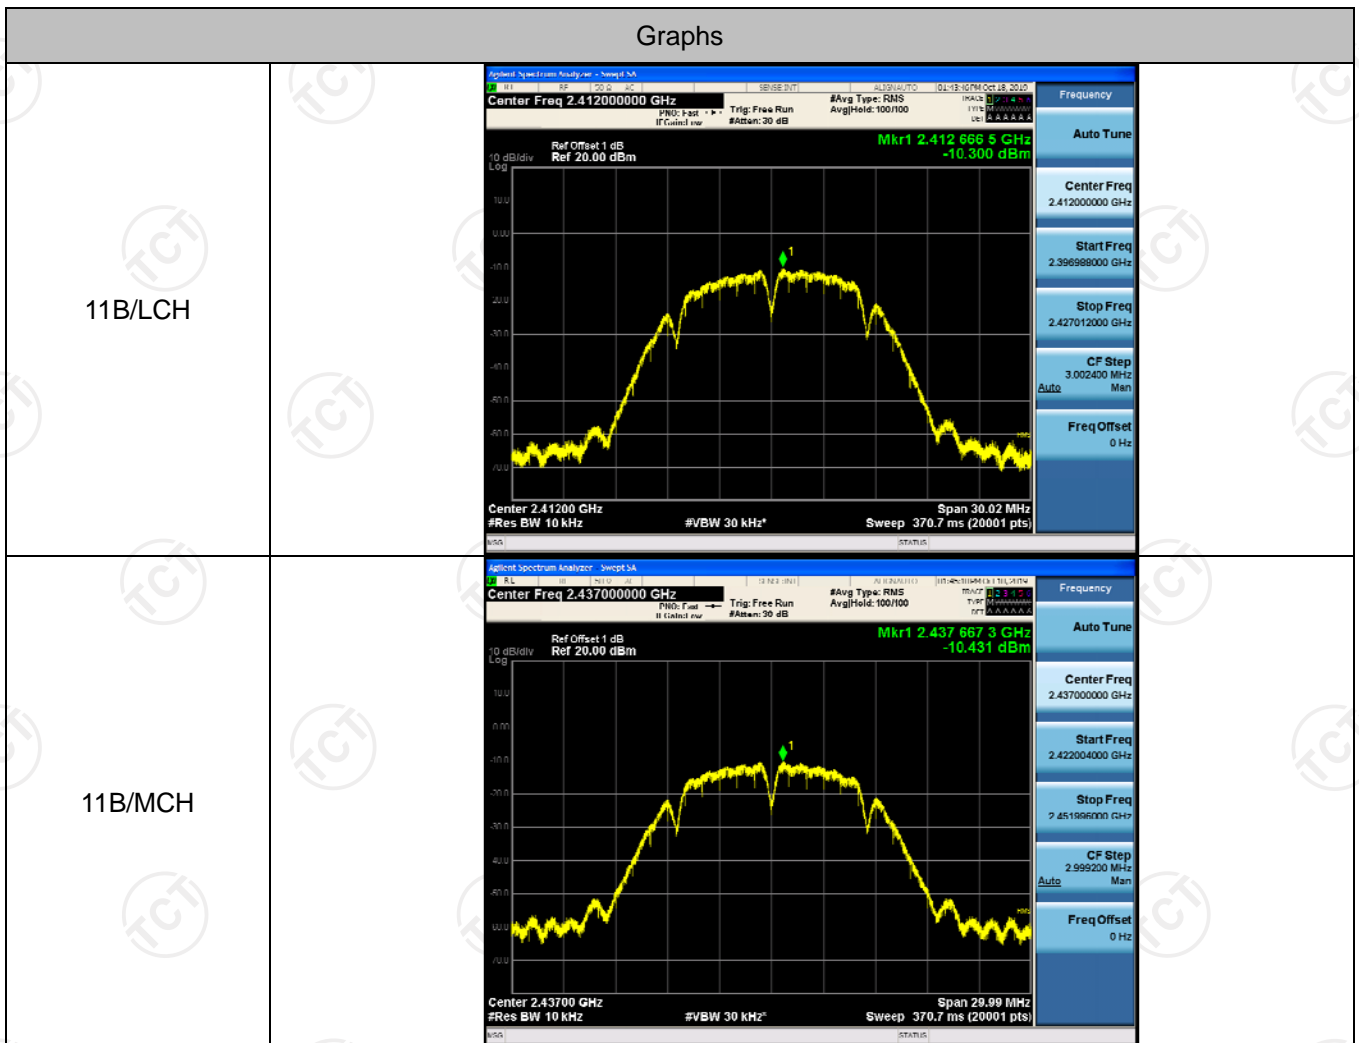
Graphs

11B/LCH

Agilent Spectrum Analyzer - Swept SA
Center Freq 2.412000000 GHz
PNO: Fast
IFGain:Low
Trig: Free Run
#Atten: 30 dB
#Avg Type: RMS
Avg|Hold: 100/100
Frequency
Ref Offset 1 dB
10 dB/div Ref 20.00 dBm
Log
Mkr1 2.412 666 5 GHz
-10.300 dBm
Auto Tune
Center Freq
2.412000000 GHz
Start Freq
2.396988000 GHz
Stop Freq
2.427012000 GHz
CF Step
3.002400 MHz
Auto Man
Freq Offset
0 Hz
10.0
0.00
-10.0
-20.0
-30.0
-40.0
-50.0
-60.0
-70.0
Center 2.41200 GHz
#Res BW 10 kHz
#VBW 30 kHz*
Span 30.02 MHz
Sweep 370.7 ms (20001 pts)
STATUS

11B/MCH

Agilent Spectrum Analyzer - Swept SA
Center Freq 2.437000000 GHz
PNO: Fast
IFGain:Low
Trig: Free Run
#Atten: 30 dB
#Avg Type: RMS
Avg|Hold: 100/100
Frequency
Ref Offset 1 dB
10 dB/div Ref 20.00 dBm
Log
Mkr1 2.437 667 3 GHz
-10.431 dBm
Auto Tune
Center Freq
2.437000000 GHz
Start Freq
2.422004000 GHz
Stop Freq
2.451996000 GHz
CF Step
2.999200 MHz
Auto Man
Freq Offset
0 Hz
10.0
0.00
-10.0
-20.0
-30.0
-40.0
-50.0
-60.0
-70.0
Center 2.43700 GHz
#Res BW 10 kHz
#VBW 30 kHz*
Span 29.99 MHz
Sweep 370.7 ms (20001 pts)
STATUS